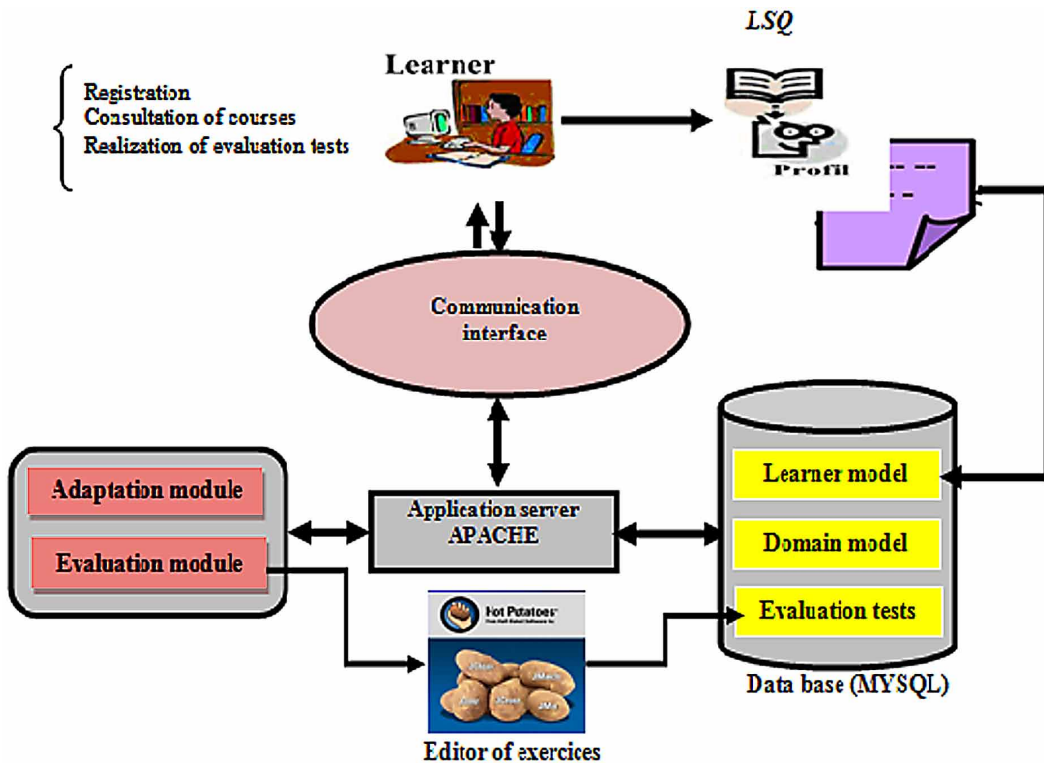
LSQ

Learner

Registration
Consultation of courses
Realization of evaluation tests

Profil

Communication interface

Adaptation module

Evaluation module

Application server APACHE

Learner model

Domain model

Evaluation tests

Data base (MYSQL)

Hot Potatoes

Editor of exercices